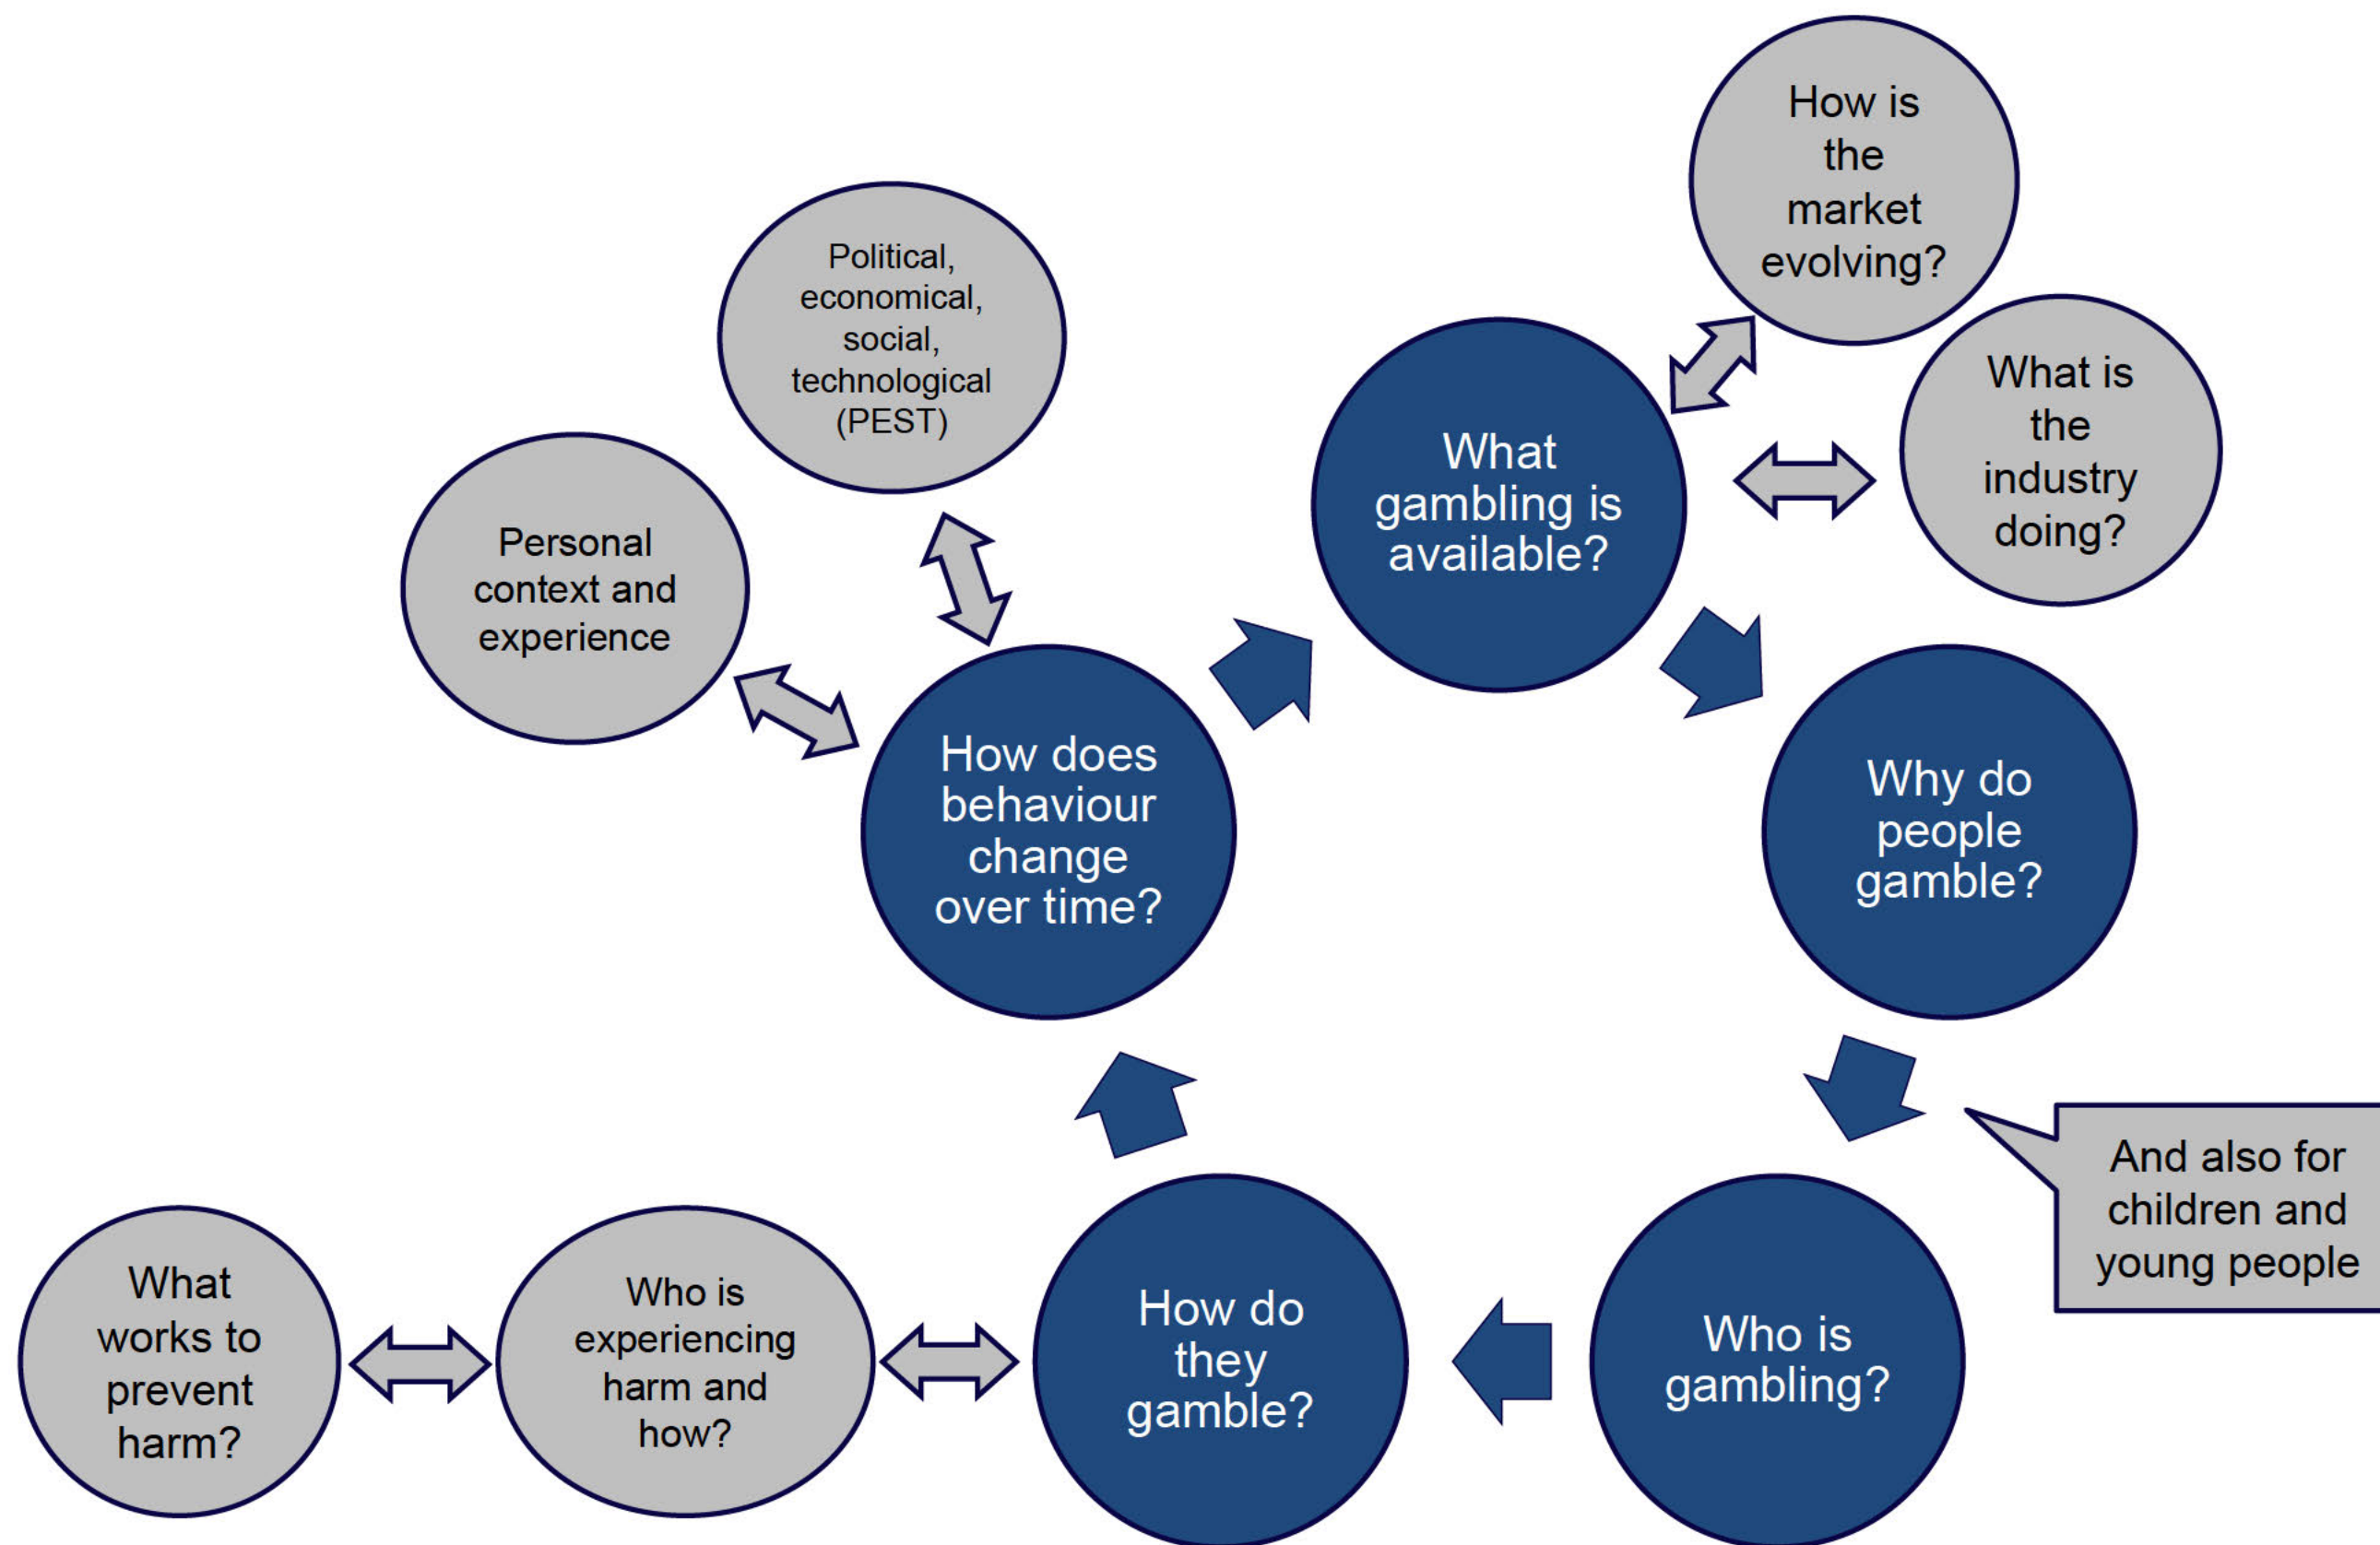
How is the market evolving?

Political, economical, social, technological (PEST)

What is the industry doing?

What gambling is available?

Personal context and experience

How does behaviour change over time?

Why do people gamble?

And also for children and young people

What works to prevent harm?

Who is experiencing harm and how?

How do they gamble?

Who is gambling?